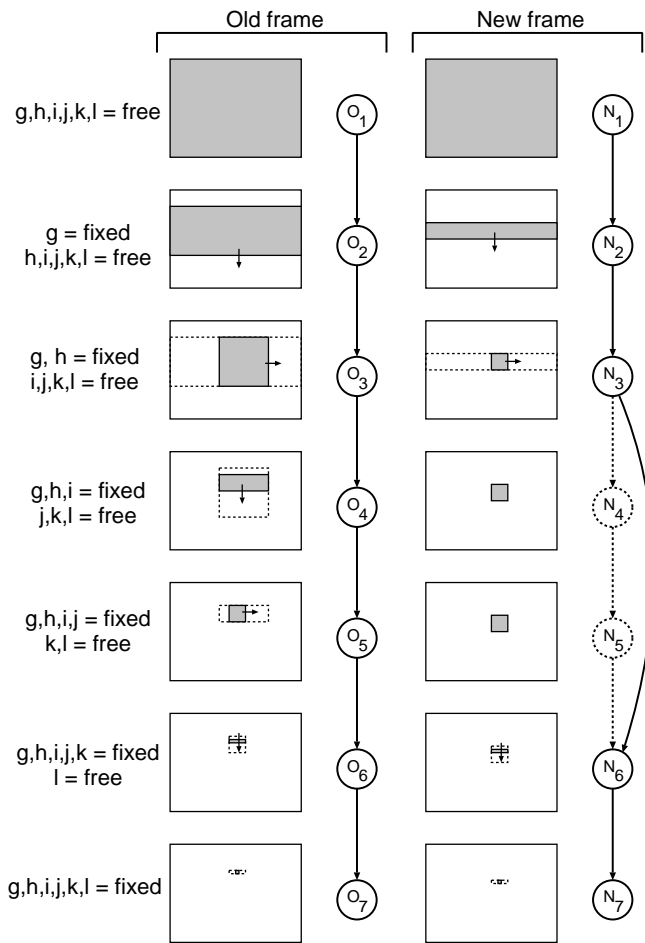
Old frame

New frame

g,h,i,j,k,l = free

$O_1$

$N_1$

g = fixed
h,i,j,k,l = free

$O_2$

$N_2$

g, h = fixed
i,j,k,l = free

$O_3$

$N_3$

g,h,i = fixed
j,k,l = free

$O_4$

$N_4$

g,h,i,j = fixed
k,l = free

$O_5$

$N_5$

g,h,i,j,k = fixed
l = free

$O_6$

$N_6$

g,h,i,j,k,l = fixed

$O_7$

$N_7$